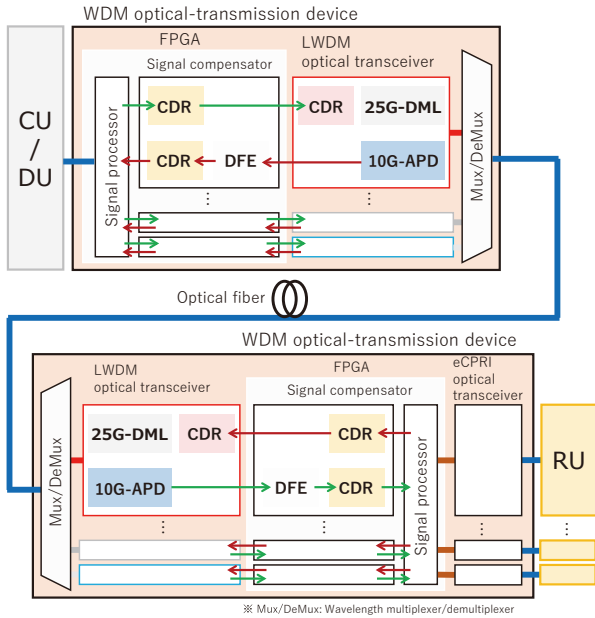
WDM optical-transmission device

FPGA

Signal compensator

LWDM optical transceiver

CU / DU

Signal processor

CDR

CDR

25G-DML

CDR

DFE

10G-APD

Mux/DeMux

⋮

⋮

Optical fiber

WDM optical-transmission device

LWDM optical transceiver

FPGA

Signal compensator

eCPRI optical transceiver

Mux/DeMux

25G-DML

CDR

CDR

RU

10G-APD

DFE

CDR

Signal processor

⋮

⋮

⋮

⋮

※ Mux/DeMux: Wavelength multiplexer/demultiplexer